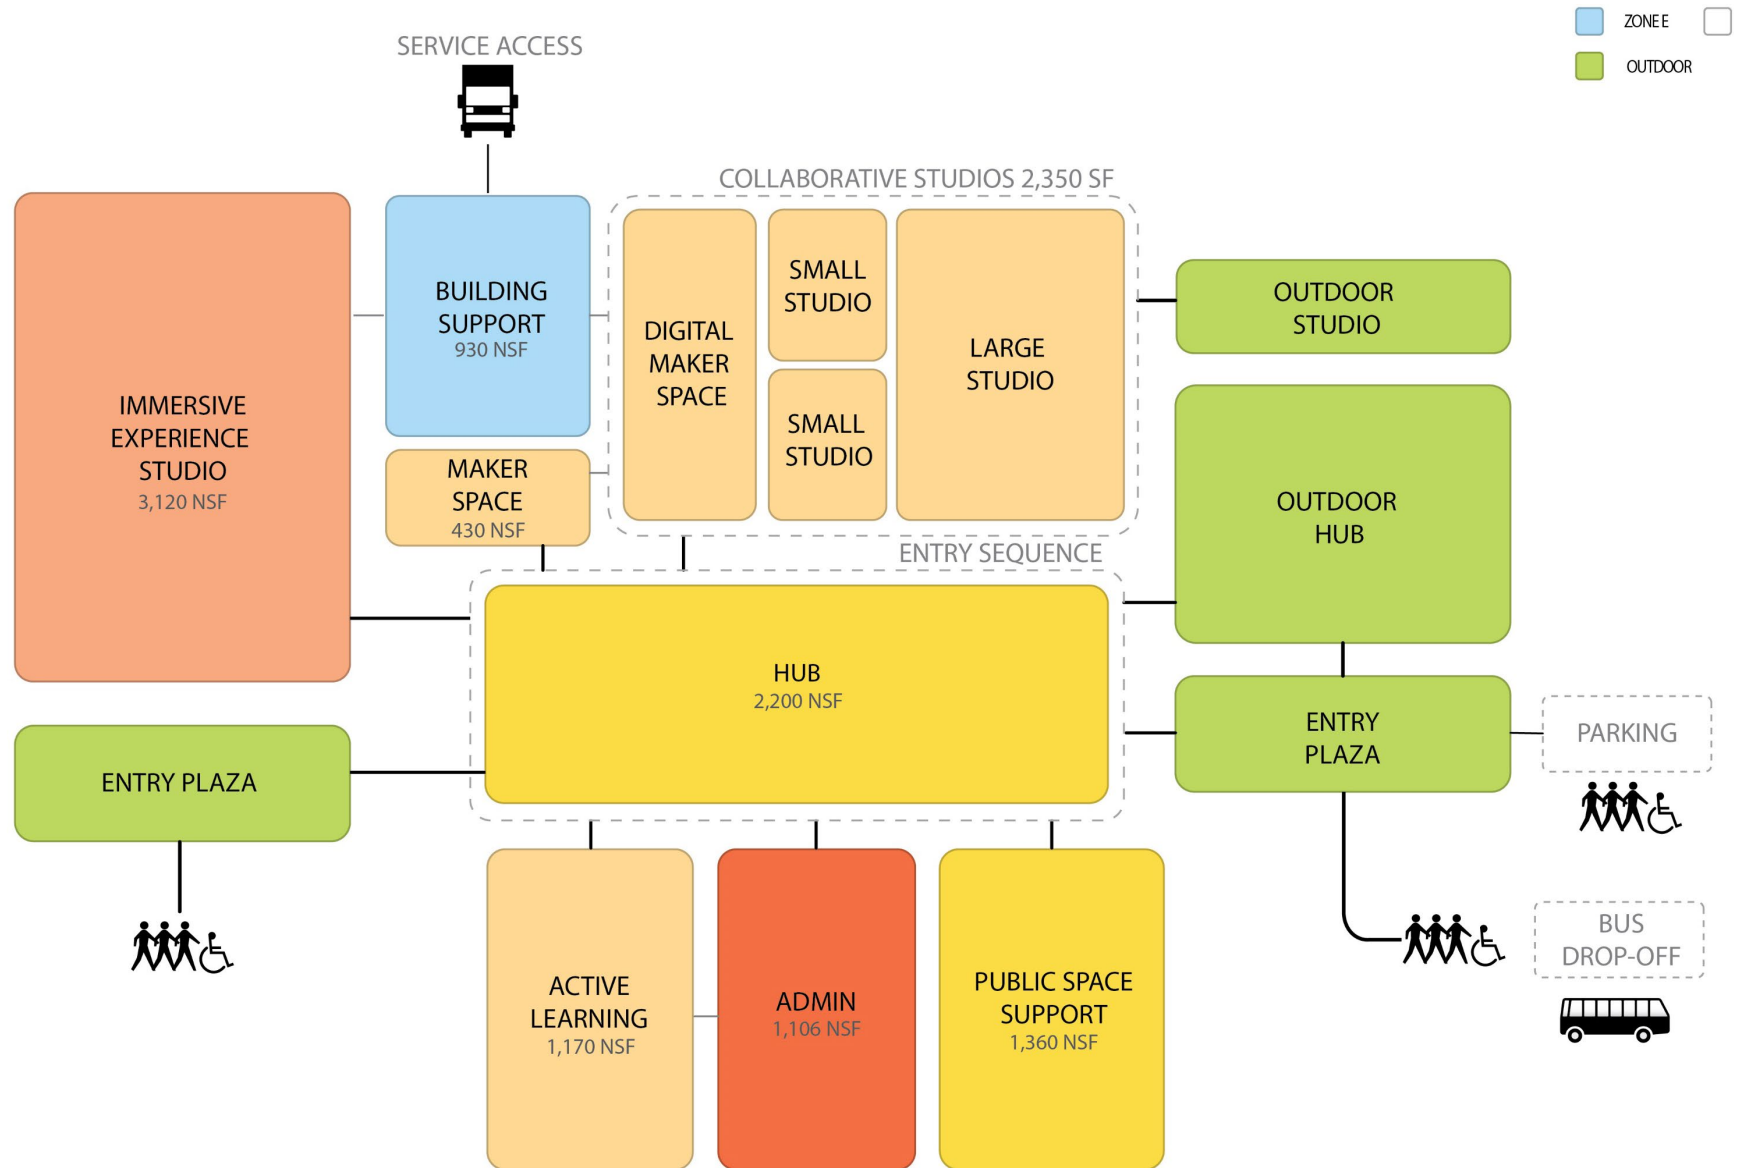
ZONE E

OUTDOOR

SERVICE ACCESS

COLLABORATIVE STUDIOS 2,350 SF

IMMERSIVE EXPERIENCE STUDIO
3,120 NSF

BUILDING SUPPORT
930 NSF

MAKER SPACE
430 NSF

DIGITAL MAKER SPACE

SMALL STUDIO

SMALL STUDIO

LARGE STUDIO

OUTDOOR STUDIO

OUTDOOR HUB

ENTRY SEQUENCE

HUB
2,200 NSF

ENTRY PLAZA

PARKING

ENTRY PLAZA

ACTIVE LEARNING
1,170 NSF

ADMIN
1,106 NSF

PUBLIC SPACE SUPPORT
1,360 NSF

BUS DROP-OFF